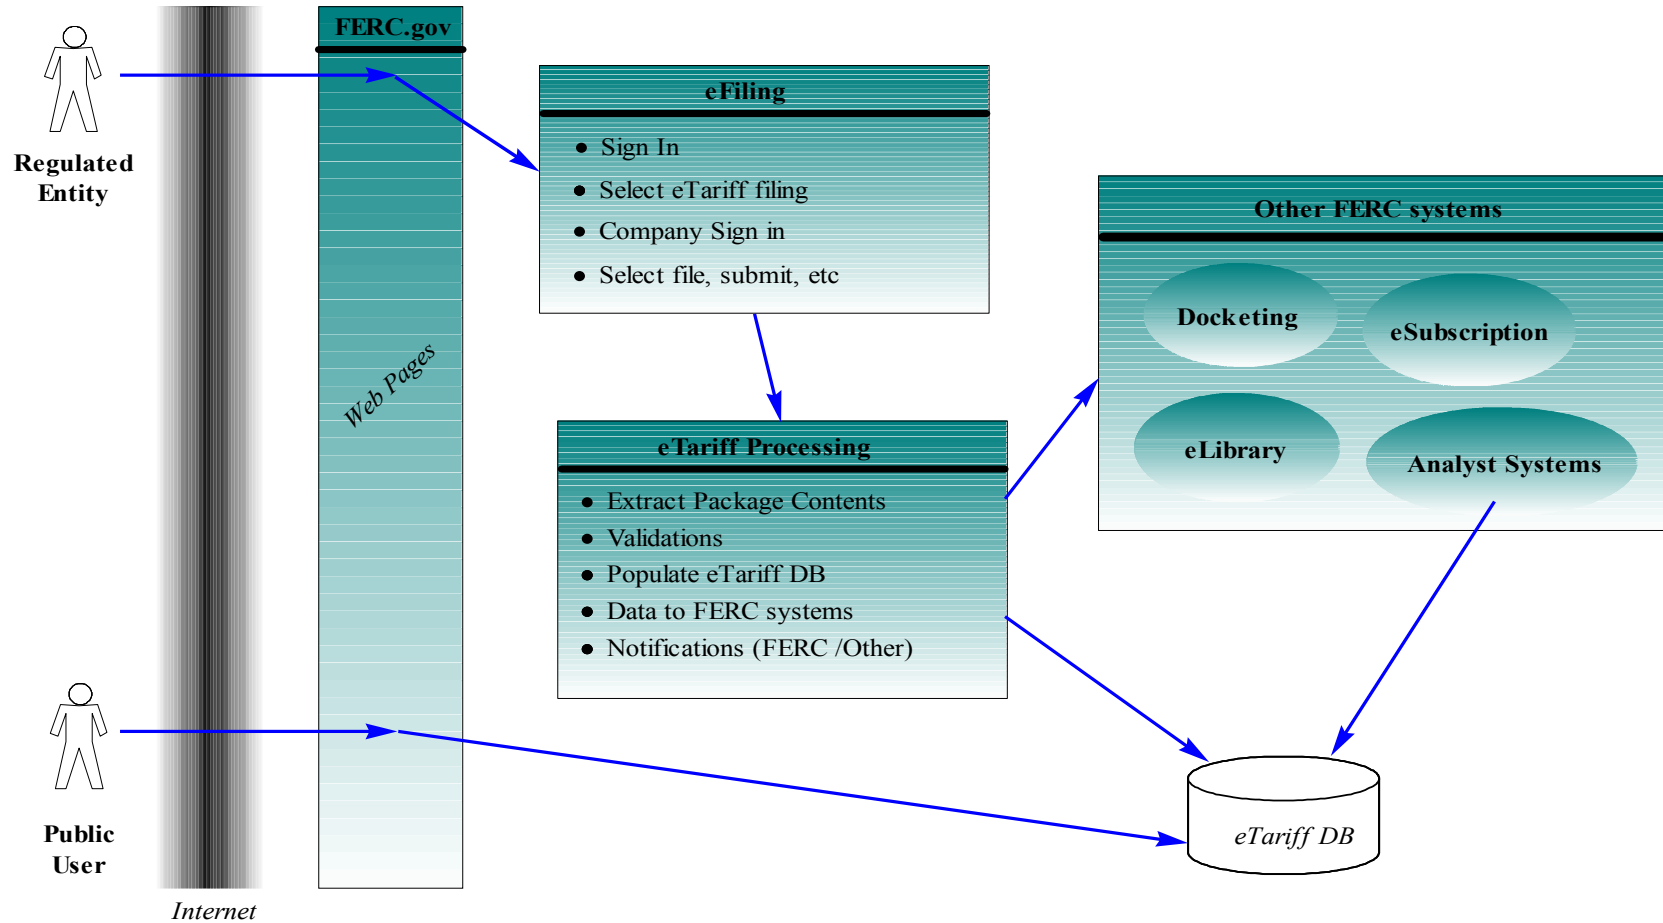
Regulated Entity

FERC.gov

Web Pages

eFiling

- Sign In
- Select eTariff filing
- Company Sign in
- Select file, submit, etc

Other FERC systems

Docketing

eSubscription

eLibrary

Analyst Systems

eTariff Processing

- Extract Package Contents
- Validations
- Populate eTariff DB
- Data to FERC systems
- Notifications (FERC /Other)

Public User

eTariff DB

Internet